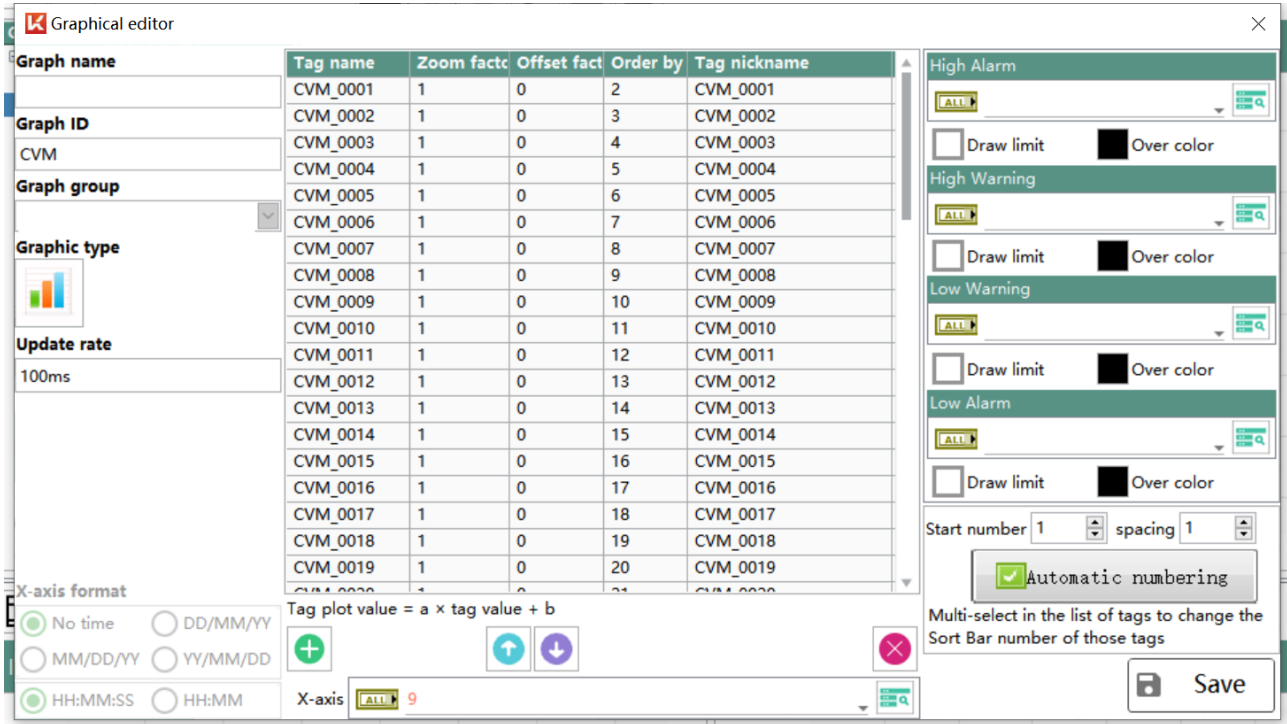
Graphical editor

Graph name

Graph ID
CVM

Graph group

Graphic type

Update rate
100ms

| Tag name | Zoom facto | Offset fact | Order by | Tag nickname |
|---|---|---|---|---|
| CVM_0001 | 1 | 0 | 2 | CVM_0001 |
| CVM_0002 | 1 | 0 | 3 | CVM_0002 |
| CVM_0003 | 1 | 0 | 4 | CVM_0003 |
| CVM_0004 | 1 | 0 | 5 | CVM_0004 |
| CVM_0005 | 1 | 0 | 6 | CVM_0005 |
| CVM_0006 | 1 | 0 | 7 | CVM_0006 |
| CVM_0007 | 1 | 0 | 8 | CVM_0007 |
| CVM_0008 | 1 | 0 | 9 | CVM_0008 |
| CVM_0009 | 1 | 0 | 10 | CVM_0009 |
| CVM_0010 | 1 | 0 | 11 | CVM_0010 |
| CVM_0011 | 1 | 0 | 12 | CVM_0011 |
| CVM_0012 | 1 | 0 | 13 | CVM_0012 |
| CVM_0013 | 1 | 0 | 14 | CVM_0013 |
| CVM_0014 | 1 | 0 | 15 | CVM_0014 |
| CVM_0015 | 1 | 0 | 16 | CVM_0015 |
| CVM_0016 | 1 | 0 | 17 | CVM_0016 |
| CVM_0017 | 1 | 0 | 18 | CVM_0017 |
| CVM_0018 | 1 | 0 | 19 | CVM_0018 |
| CVM_0019 | 1 | 0 | 20 | CVM_0019 |
| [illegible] | 1 | 0 | 21 | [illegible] |

Tag plot value = a × tag value + b

High Alarm
ALL
Draw limit Over color
High Warning
ALL
Draw limit Over color
Low Warning
ALL
Draw limit Over color
Low Alarm
ALL
Draw limit Over color

Start number 1 spacing 1
Automatic numbering
Multi-select in the list of tags to change the Sort Bar number of those tags

X-axis format
No time DD/MM/YY
MM/DD/YY YY/MM/DD
HH:MM:SS HH:MM

X-axis ALL 9

Save